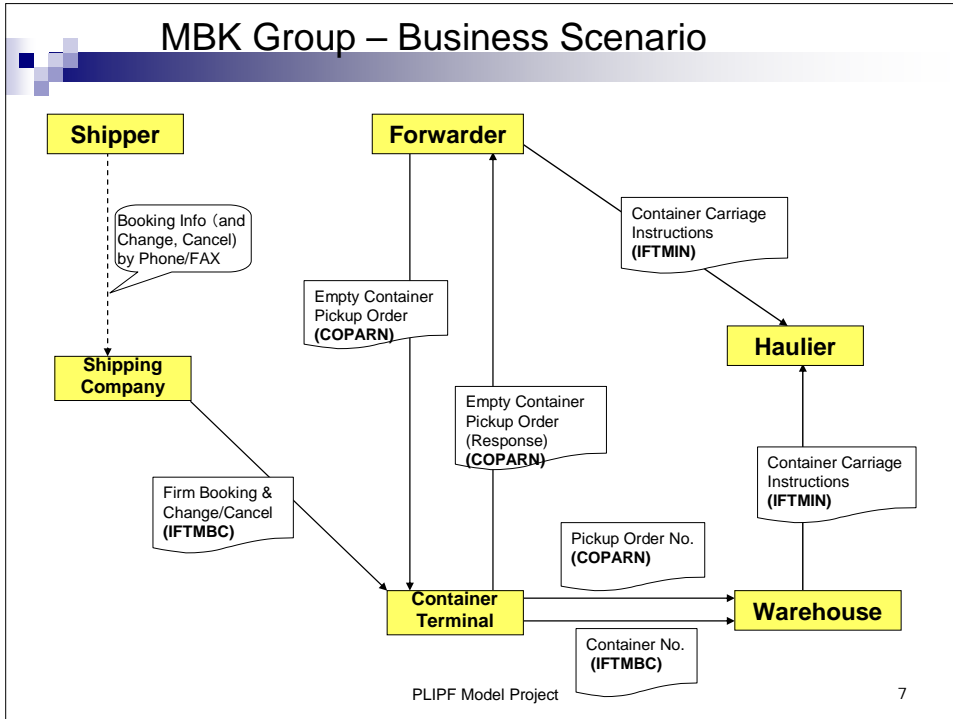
MBK Group – Business Scenario

Shipper

Forwarder

Booking Info（and Change, Cancel) by Phone/FAX

Container Carriage Instructions
**(IFTMIN)**

Empty Container Pickup Order
**(COPARN)**

Haulier

Shipping Company

Empty Container Pickup Order (Response)
**(COPARN)**

Container Carriage Instructions
**(IFTMIN)**

Firm Booking & Change/Cancel
**(IFTMBC)**

Pickup Order No.
**(COPARN)**

Container Terminal

Warehouse

Container No.
**(IFTMBC)**

PLIPF Model Project

7